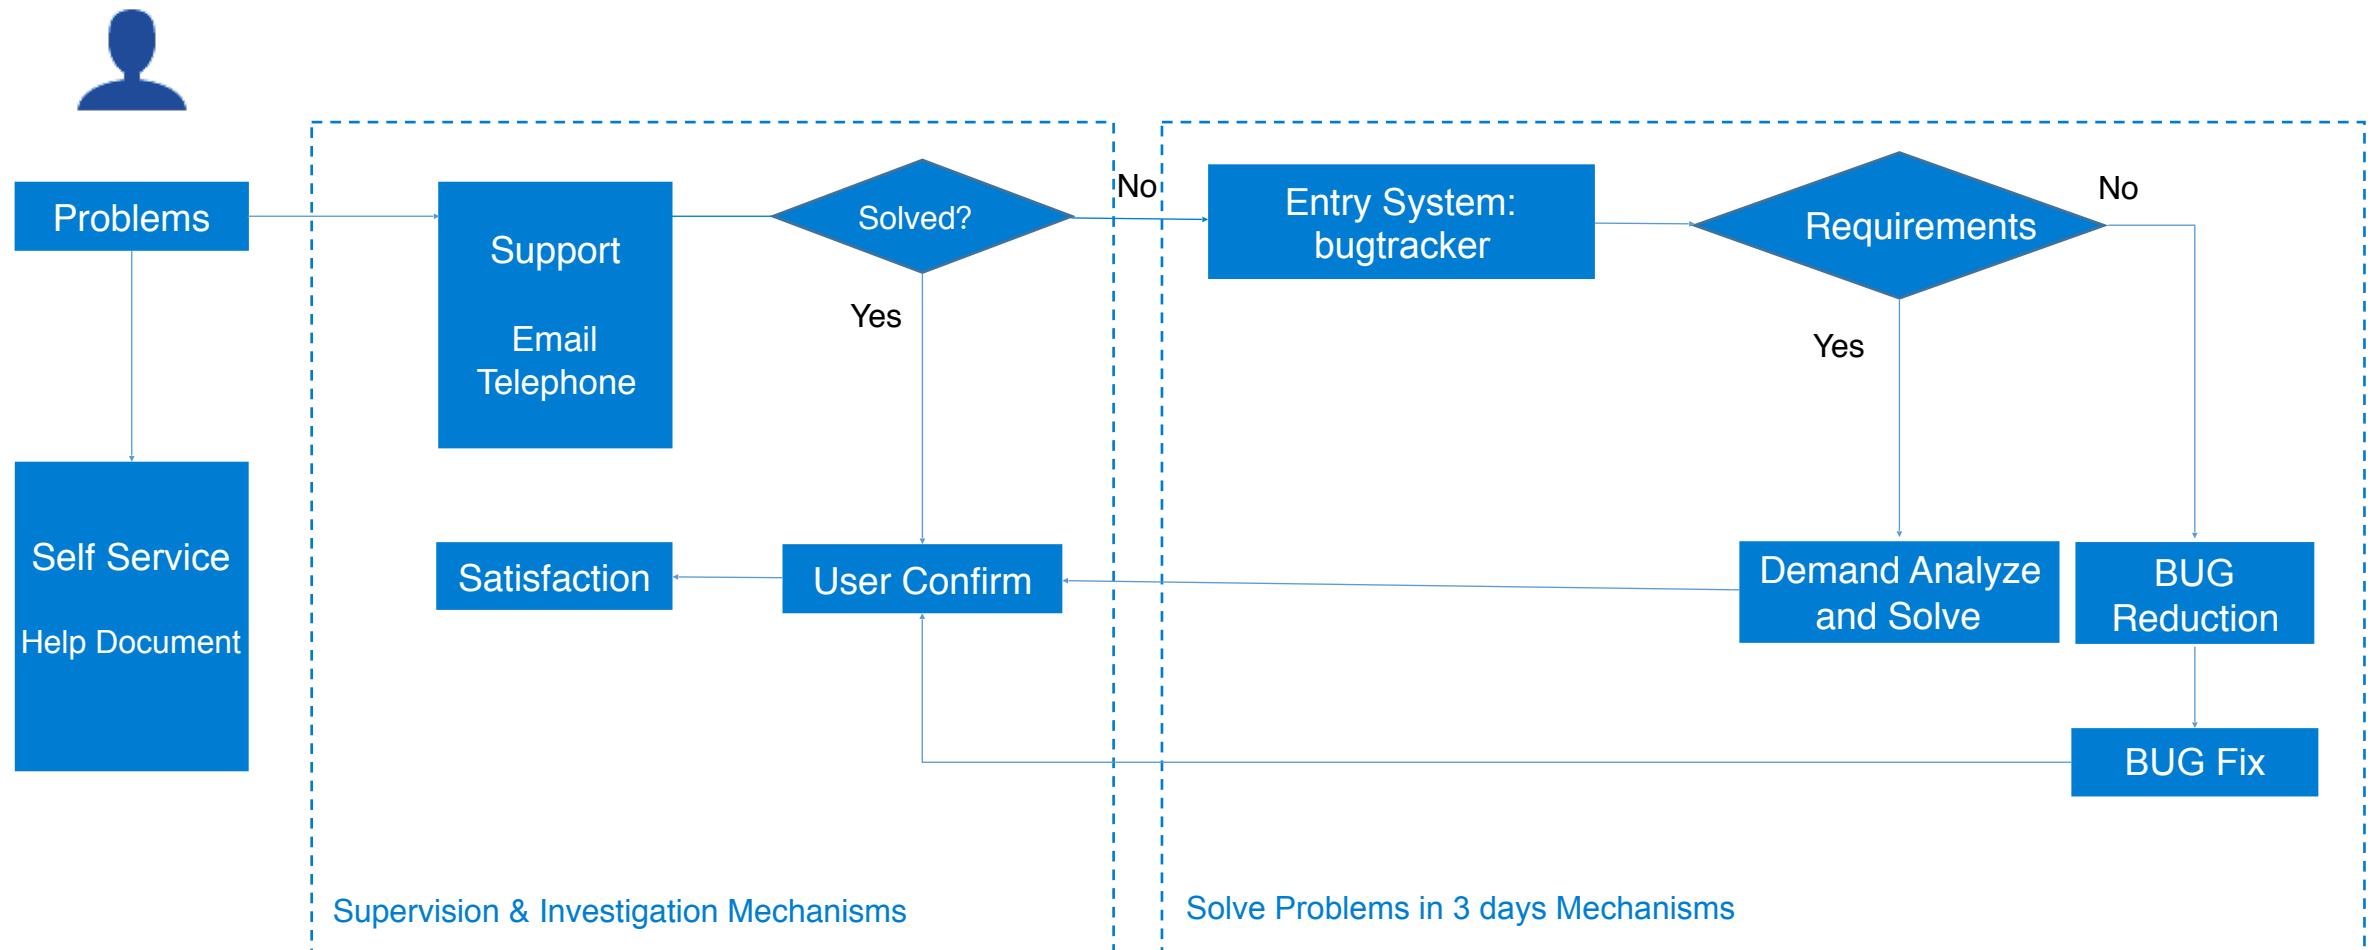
Problems

Self Service

Help Document

Support

Email
Telephone

Solved?

No

Yes

Satisfaction

User Confirm

Entry System: bugtracker

Requirements

No

Yes

Demand Analyze and Solve

BUG Reduction

BUG Fix

Supervision & Investigation Mechanisms

Solve Problems in 3 days Mechanisms